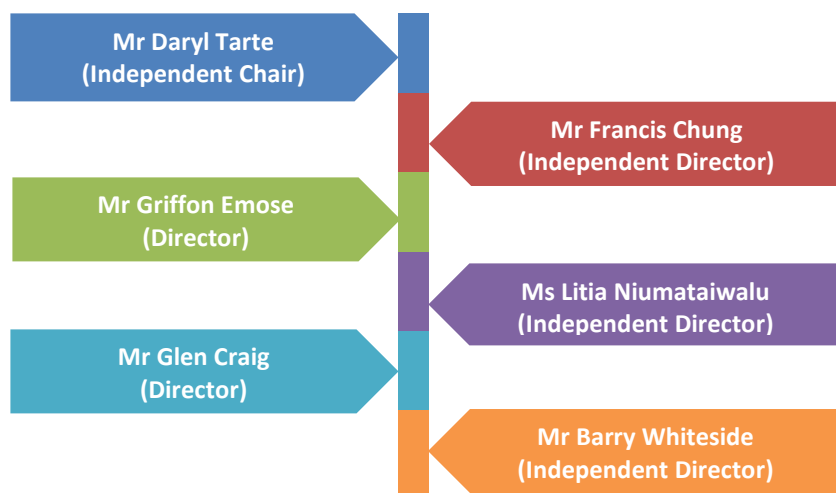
Mr Daryl Tarte
(Independent Chair)

Mr Francis Chung
(Independent Director)

Mr Griffon Emose
(Director)

Ms Litia Niumataiwalu
(Independent Director)

Mr Glen Craig
(Director)

Mr Barry Whiteside
(Independent Director)